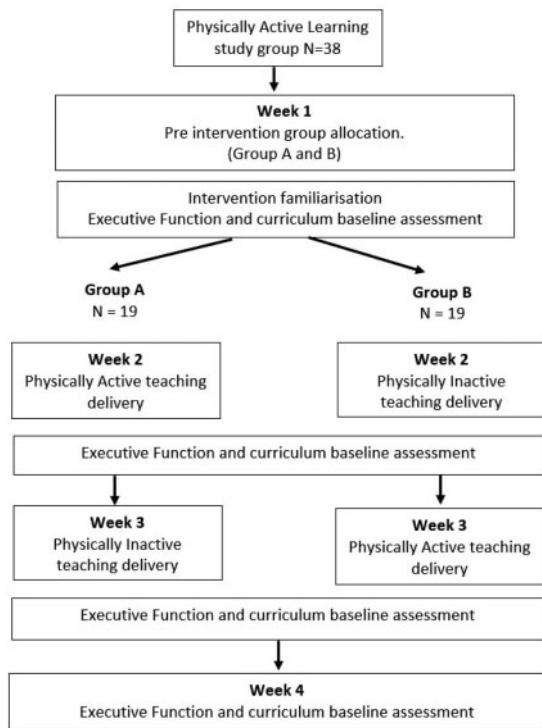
Physically Active Learning study group N=38

**Week 1**
Pre intervention group allocation.
(Group A and B)

Intervention familiarisation
Executive Function and curriculum baseline assessment

**Group A**
N = 19

**Group B**
N = 19

**Week 2**
Physically Active teaching delivery

**Week 2**
Physically Inactive teaching delivery

Executive Function and curriculum baseline assessment

**Week 3**
Physically Inactive teaching delivery

**Week 3**
Physically Active teaching delivery

Executive Function and curriculum baseline assessment

**Week 4**
Executive Function and curriculum baseline assessment